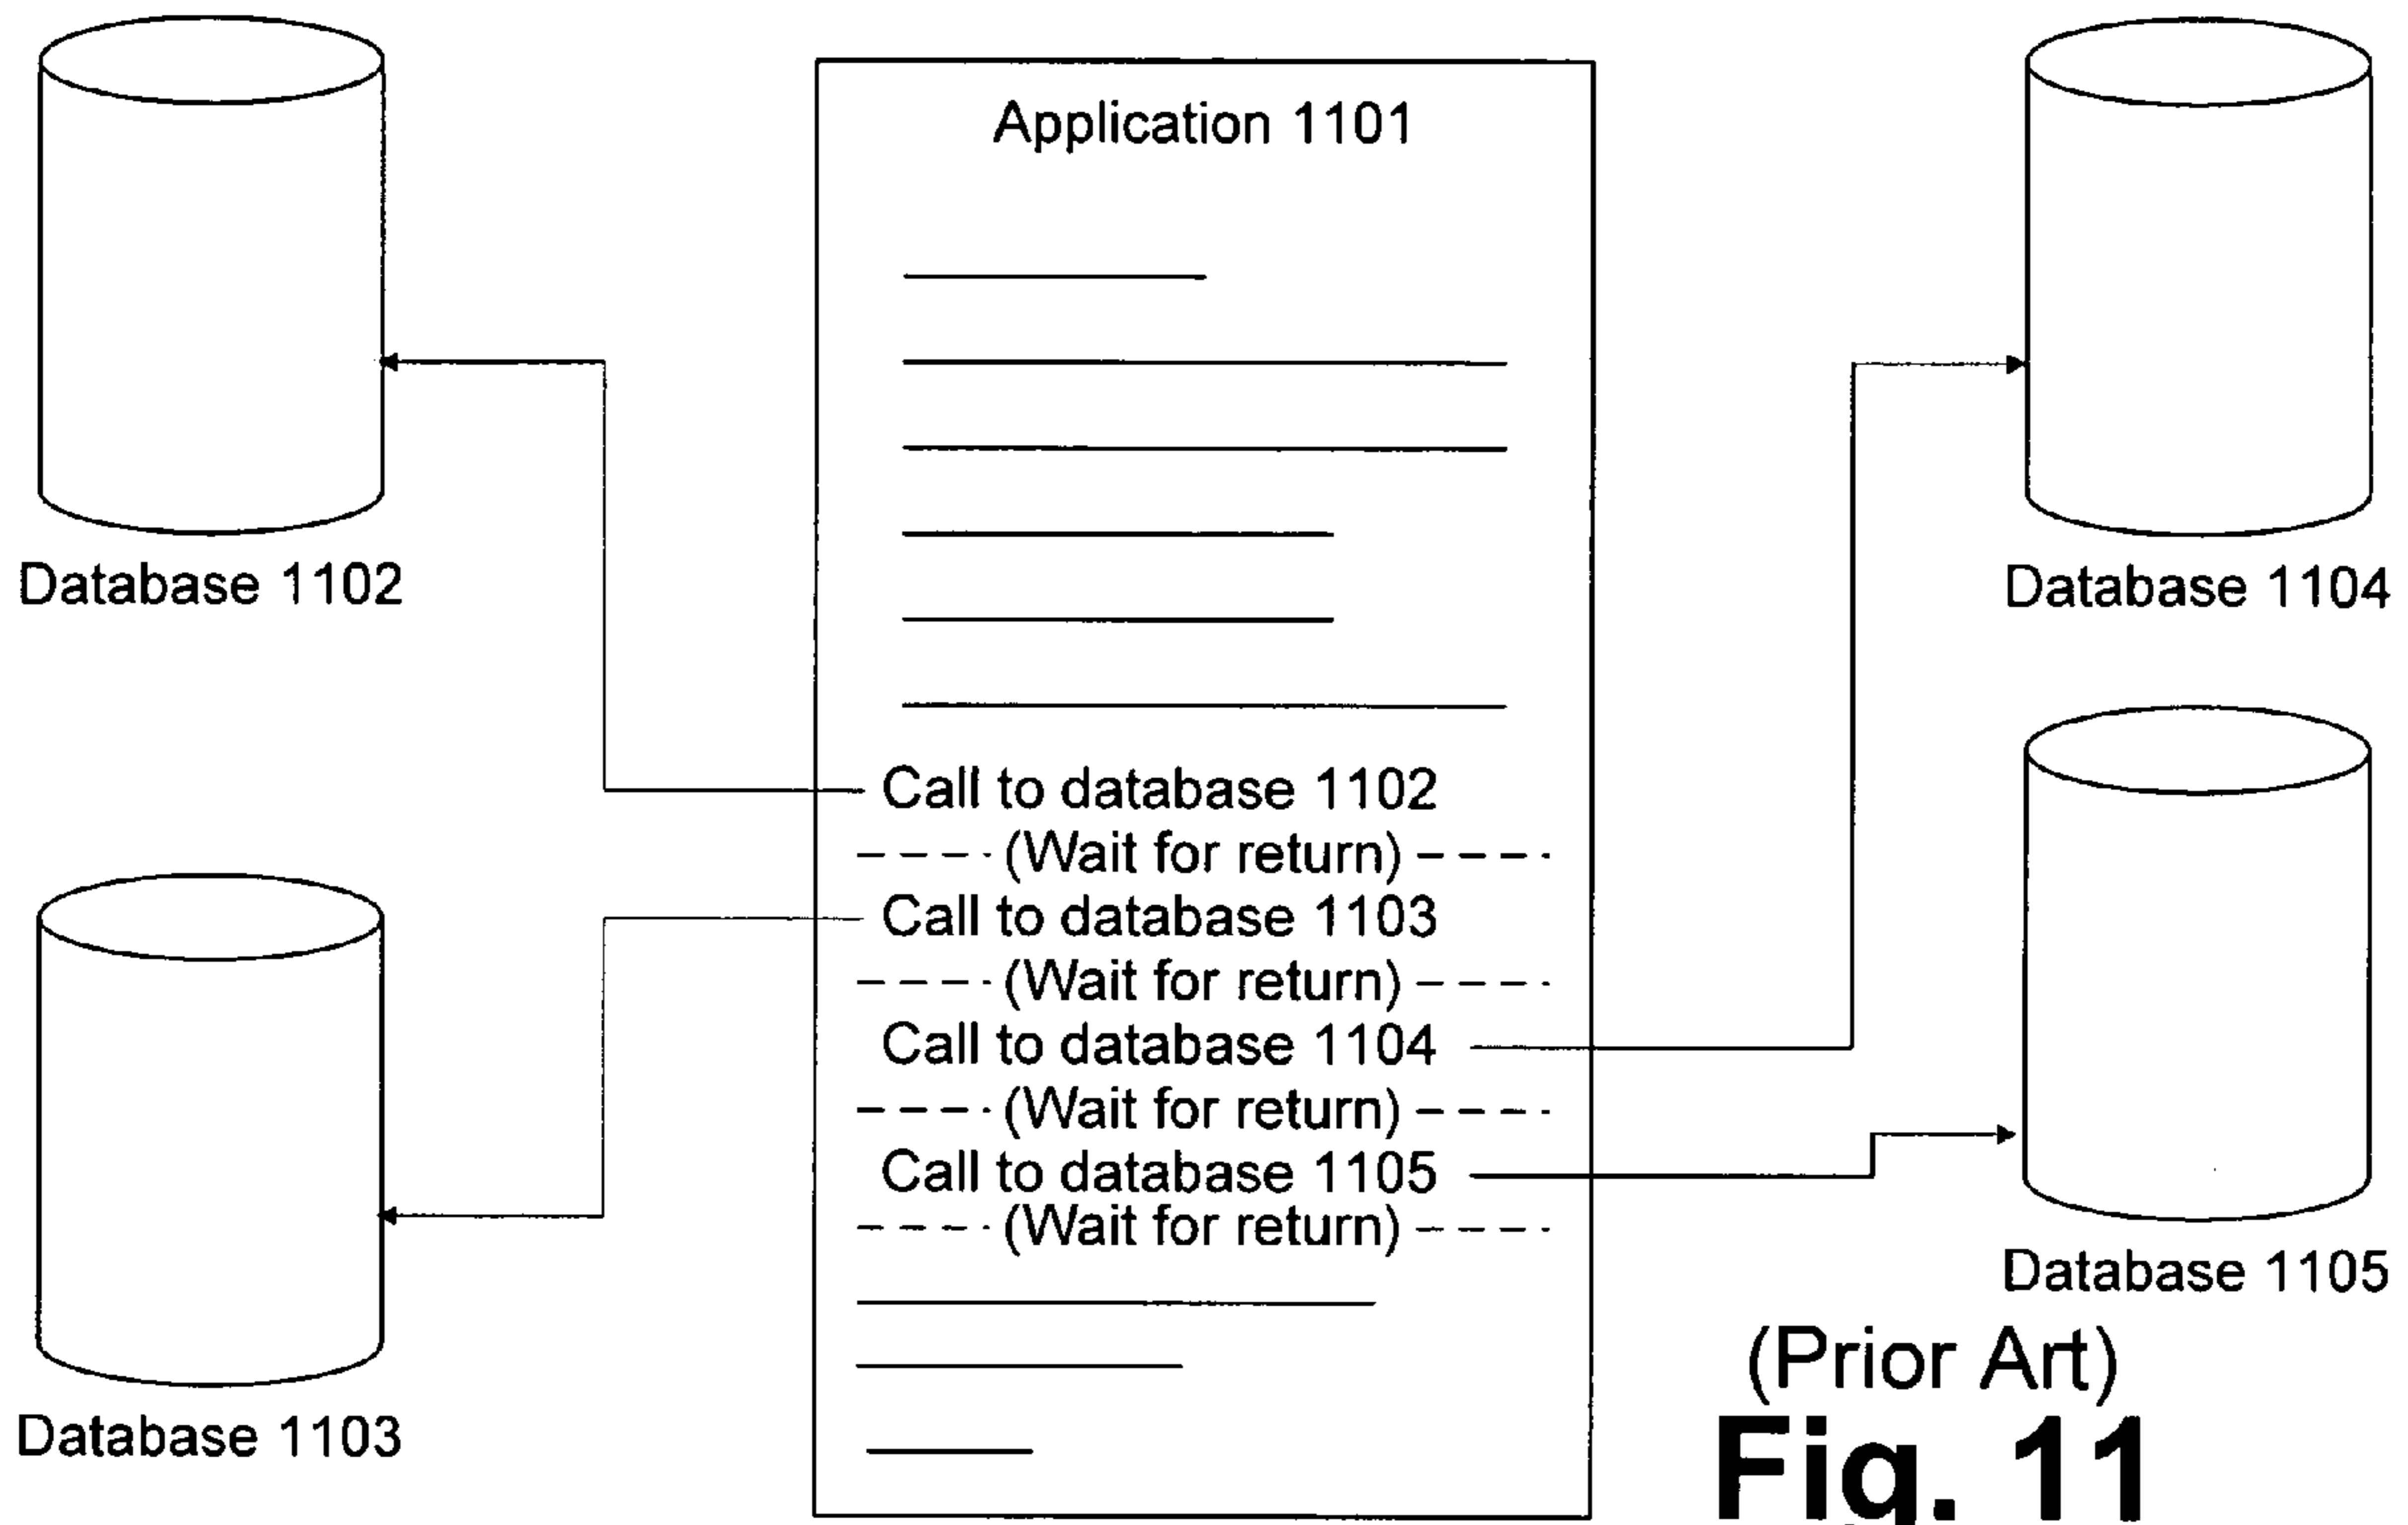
Application 1101

Database 1102

Database 1104

Call to database 1102
----(Wait for return)----
Call to database 1103
----(Wait for return)----
Call to database 1104
----(Wait for return)----
Call to database 1105
----(Wait for return)----

Database 1105

Database 1103

(Prior Art)
Fig. 11